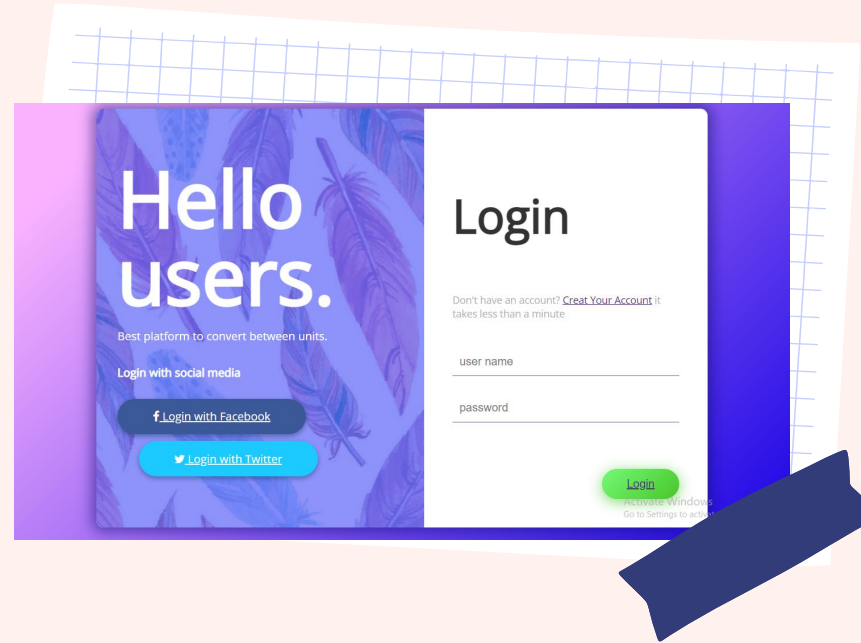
Hello users.

Best platform to convert between units.

Login with social media

f Login with Facebook

Login with Twitter

Login

Don't have an account? Creat Your Account it takes less than a minute

user name

password

Login

Activate Windows
Go to Settings to activ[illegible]